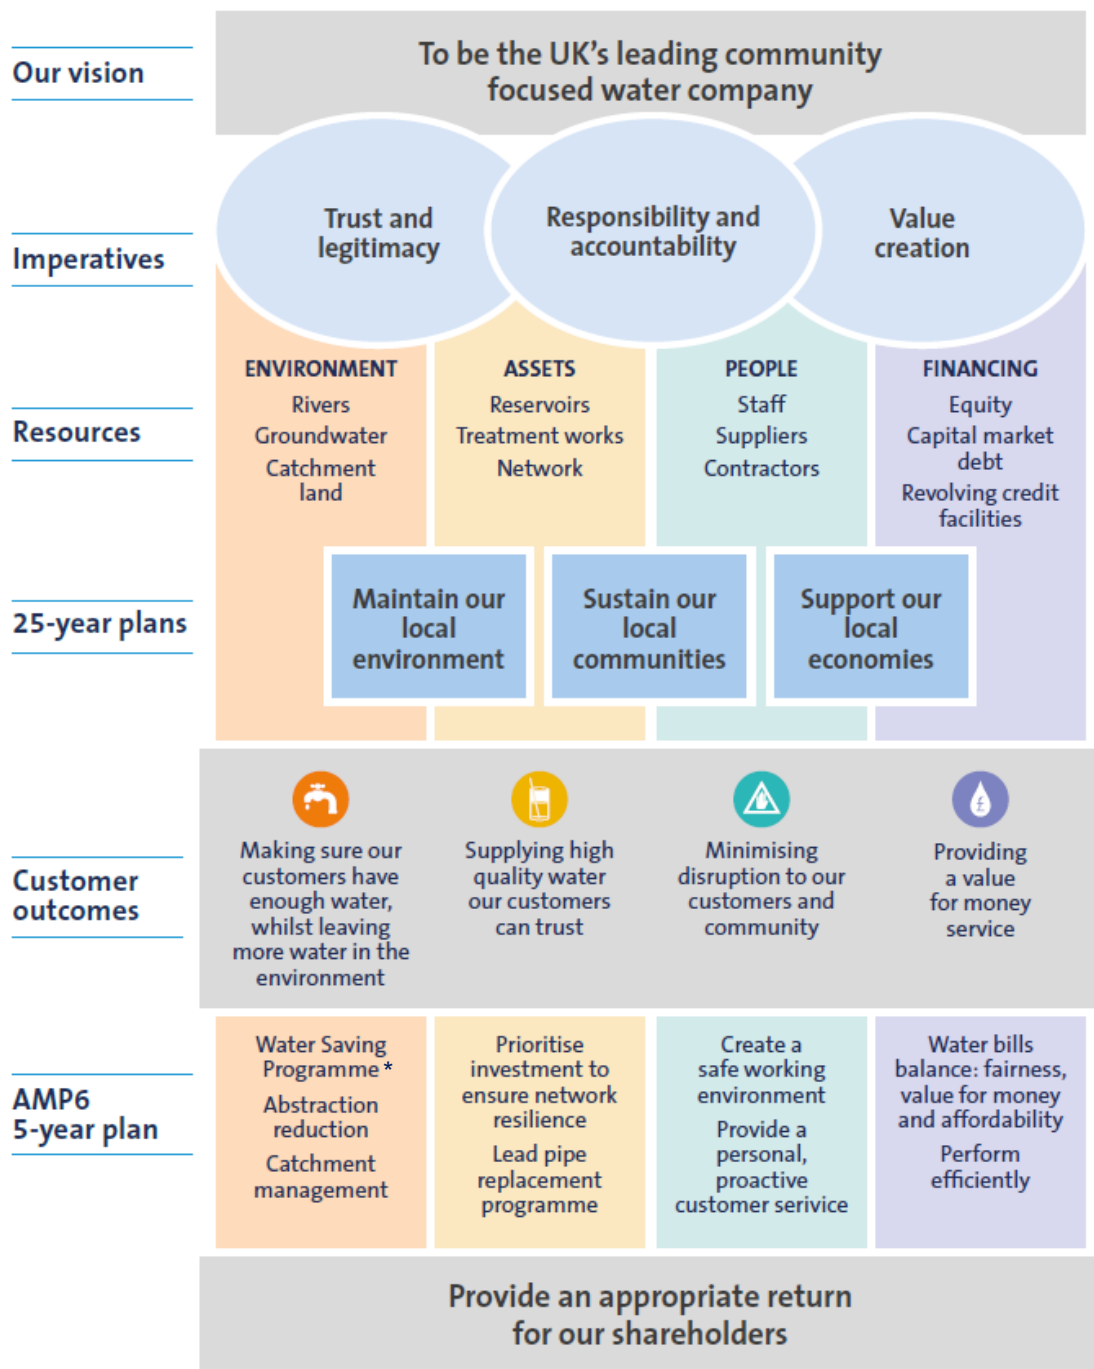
Our vision

To be the UK's leading community focused water company

Imperatives

Trust and legitimacy

Responsibility and accountability

Value creation

Resources

ENVIRONMENT
Rivers
Groundwater
Catchment land

ASSETS
Reservoirs
Treatment works
Network

PEOPLE
Staff
Suppliers
Contractors

FINANCING
Equity
Capital market debt
Revolving credit facilities

25-year plans

Maintain our local environment

Sustain our local communities

Support our local economies

Customer outcomes

Making sure our customers have enough water, whilst leaving more water in the environment

Supplying high quality water our customers can trust

Minimising disruption to our customers and community

Providing a value for money service

AMP6 5-year plan

Water Saving Programme*
Abstraction reduction
Catchment management

Prioritise investment to ensure network resilience
Lead pipe replacement programme

Create a safe working environment
Provide a personal, proactive customer serivice

Water bills balance: fairness, value for money and affordability
Perform efficiently

Provide an appropriate return for our shareholders